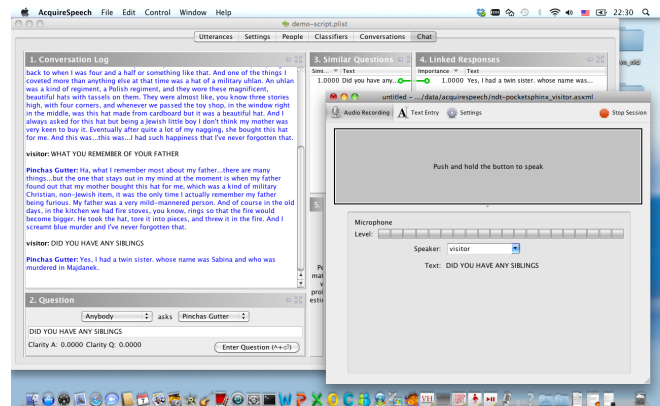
AcquireSpeech File Edit Control Window Help

Thu 22:30

demo-script.plist

Utterances Settings People Classifiers Conversations Chat

1. Conversation Log

back to when I was four and a half or something like that. And one of the things I coveted more than anything else at that time was a hat of a military uhlan. An uhlan was a kind of regiment, a Polish regiment, and they wore these magnificent, beautiful hats with tassels on them. They were almost like, you know three stories high, with four corners, and whenever we passed the toy shop, in the window right in the middle, was this hat made from cardboard but it was a beautiful hat. And I always asked for this hat but being a Jewish little boy I don't think my mother was very keen to buy it. Eventually after quite a lot of my nagging, she bought this hat for me. And this was...this was...I had such happiness that I've never forgotten that.

visitor: WHAT YOU REMEMBER OF YOUR FATHER

Pinchas Gutter: Ha, what I remember most about my father...there are many things...but the one that stays out in my mind at the moment is when my father found out that my mother bought this hat for me, which was a kind of military Christian, non-Jewish item, it was the only time I actually remember my father being furious. My father was a very mild-mannered person. And of course in the old days, in the kitchen we had fire stoves, you know, rings so that the fire would become bigger. He took the hat, tore it into pieces, and threw it in the fire. And I screamt blue murder and I've never forgotten that.

visitor: DID YOU HAVE ANY SIBLINGS

Pinchas Gutter: Yes, I had a twin sister. whose name was Sabina and who was murdered in Majdanek.

2. Question

Anybody asks Pinchas Gutter

DID YOU HAVE ANY SIBLINGS

Clarity A: 0.0000 Clarity Q: 0.0000

Enter Question (^+⏎)

3. Similar Questions

Sim... Text

1.0000 Did you have any...

4. Linked Responses

Importance Text

1.0000 Yes, I had a twin sister. whose name was...

untitled - .../data/acquirespeech/ndt-pocketsphinx_visitor.asxml

Audio Recording Text Entry Settings Stop Session

Push and hold the button to speak

Microphone

Level:

Speaker: visitor

Text: DID YOU HAVE ANY SIBLINGS